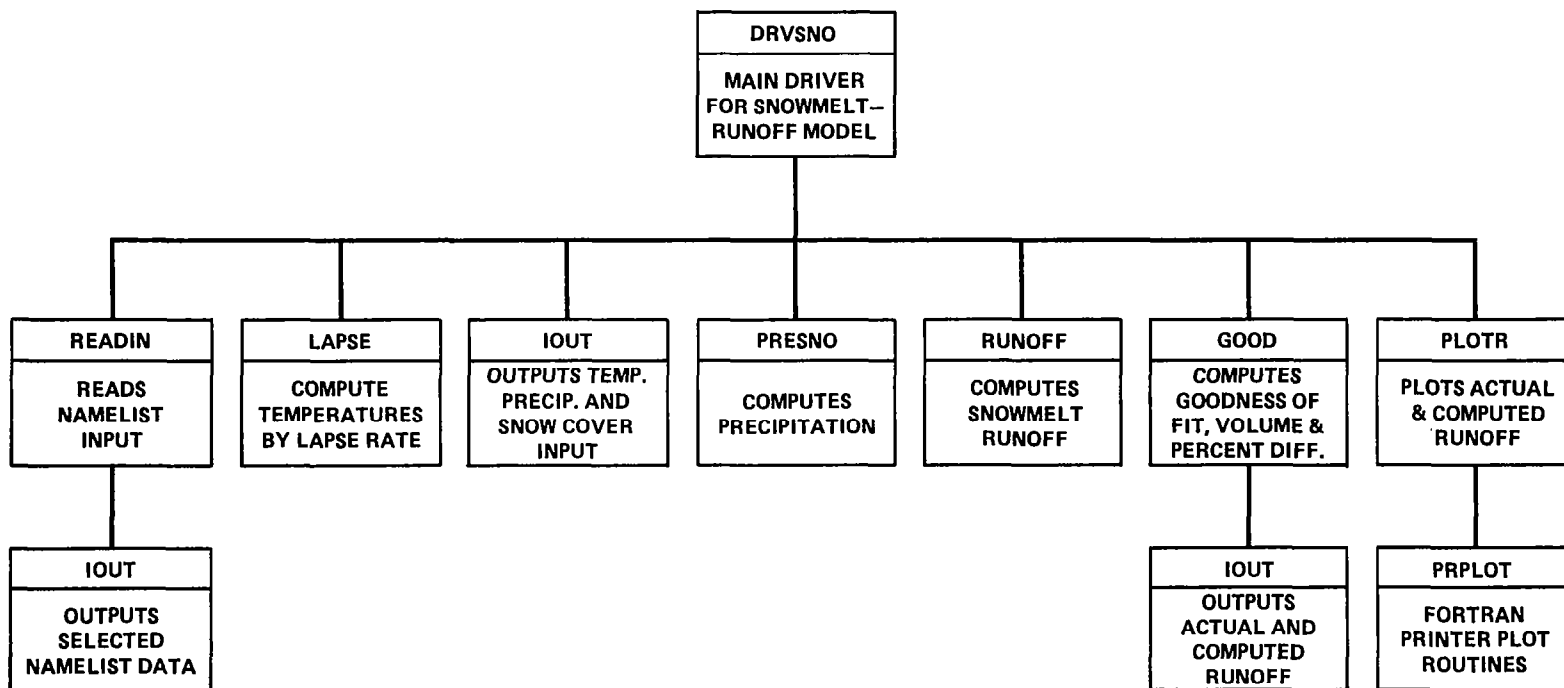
DRVSNO

MAIN DRIVER FOR SNOWMELT– RUNOFF MODEL

READIN

READS NAMELIST INPUT

LAPSE

COMPUTE TEMPERATURES BY LAPSE RATE

IOUT

OUTPUTS TEMP. PRECIP. AND SNOW COVER INPUT

PRESNO

COMPUTES PRECIPITATION

RUNOFF

COMPUTES SNOWMELT RUNOFF

GOOD

COMPUTES GOODNESS OF FIT, VOLUME & PERCENT DIFF.

PLOTR

PLOTS ACTUAL & COMPUTED RUNOFF

IOUT

OUTPUTS SELECTED NAMELIST DATA

IOUT

OUTPUTS ACTUAL AND COMPUTED RUNOFF

PRPLOT

FORTRAN PRINTER PLOT ROUTINES